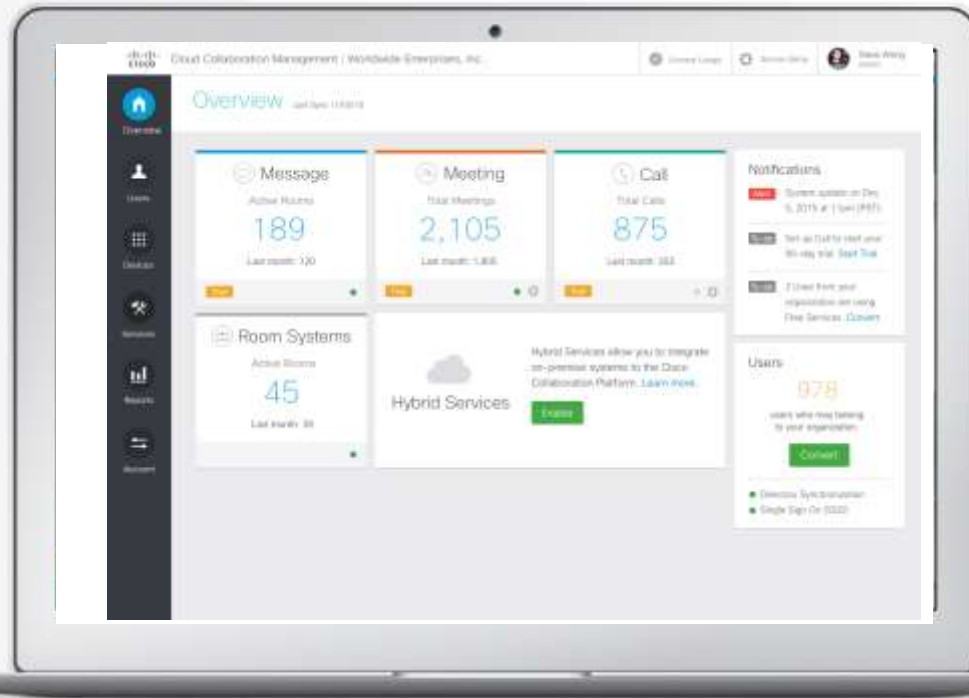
cisco Cloud Collaboration Management | Worldwide Enterprises, Inc.

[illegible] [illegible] Steve Wong

Overview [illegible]

Overview

Users

Devices

Services

Reports

Account

Message
Active Rooms
189
Last month: 120
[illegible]

Meeting
Total Meetings
2,105
Last month: 1,805
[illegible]

Call
Total Calls
875
Last month: 353
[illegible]

Notifications
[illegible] System update on Dec 5, 2015 at 1:00 pm (PST)
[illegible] Set up Call to start your 90-day trial. Start Trial
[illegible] 2 Users from your organization are using Free Services. Convert

Room Systems
Active Rooms
45
Last month: 30

Hybrid Services

Hybrid Services allow you to integrate on-premise systems to the Cisco Collaboration Platform. Learn more.

Enable

Users
978
users who may belong to your organization

Convert

Directory Synchronization
Single Sign On (SSO)